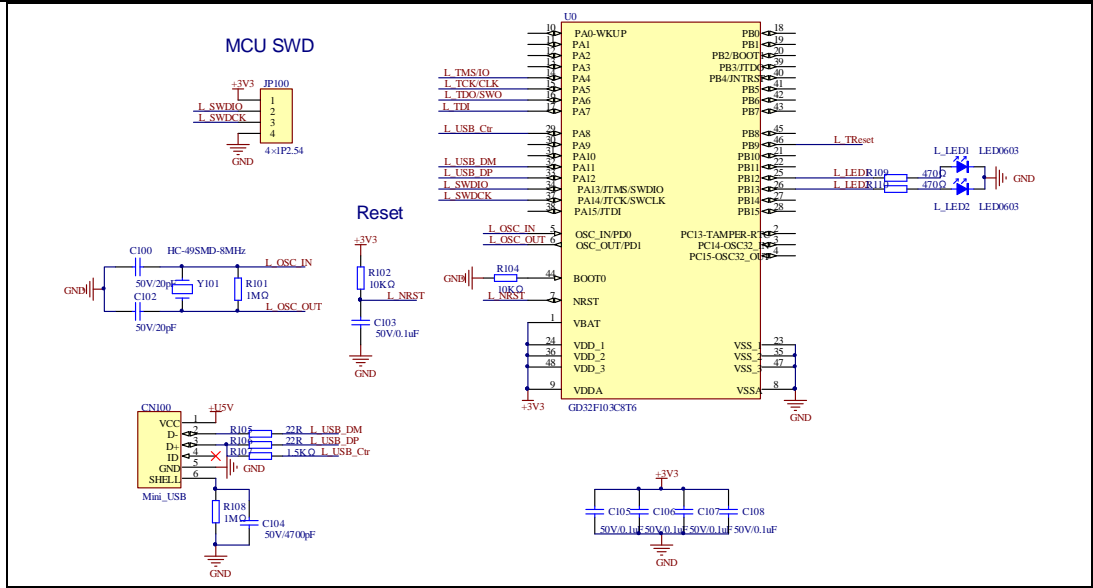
MCU SWD

+3V3
JP100
1
2
3
4
L_SWDIO
L_SWDCK
GND
4×1P2.54

Reset

+3V3
R102
10KΩ
L_NRST
C103
50V/0.1uF
GND

C100
HC-49SMD-8MHz
L_OSC_IN
GND
50V/20pF
Y101
R101
1MΩ
C102
L_OSC_OUT
50V/20pF

U0
10 PA0-WKUP
11 PA1
12 PA2
13 PA3
14 PA4
15 PA5
16 PA6
17 PA7
29 PA8
30 PA9
31 PA10
32 PA11
33 PA12
34 PA13/JTMS/SWDIO
37 PA14/JTCK/SWCLK
38 PA15/JTDI
L_TMS/IO
L_TCK/CLK
L_TDO/SWO
L_TDI
L_USB_Ctr
L_USB_DM
L_USB_DP
L_SWDIO
L_SWDCK
5 OSC_IN/PD0
6 OSC_OUT/PD1
L_OSC_IN
L_OSC_OUT
GND
R104
10KΩ
44 BOOT0
L_NRST
7 NRST
1 VBAT
24 VDD_1
36 VDD_2
48 VDD_3
9 VDDA
+3V3
GD32F103C8T6

PB0 18
PB1 19
PB2/BOOT1 20
PB3/JTDO 39
PB4/JNTRST 40
PB5 41
PB6 42
PB7 43
PB8 45
PB9 46
PB10 21
PB11 22
PB12 25
PB13 26
PB14 27
PB15 28
PC13-TAMPER-RTC 2
PC14-OSC32_IN 3
PC15-OSC32_OUT 4
VSS_1 23
VSS_2 35
VSS_3 47
VSSA 8
GND
L_TReset
L_LED1 LED0603
L_LEDR109
L_LEDR110
470Ω
470Ω
GND
L_LED2 LED0603

CN100
+U5V
1 VCC
2 D-
3 D+
4 ID
5 GND
6 SHELL
Mini_USB
R105 22R L_USB_DM
R106 22R L_USB_DP
R107 1.5KΩ L_USB_Ctr
GND
R108
1MΩ
C104
50V/4700pF
GND

+3V3
C105 C106 C107 C108
50V/0.1uF 50V/0.1uF 50V/0.1uF 50V/0.1uF
GND